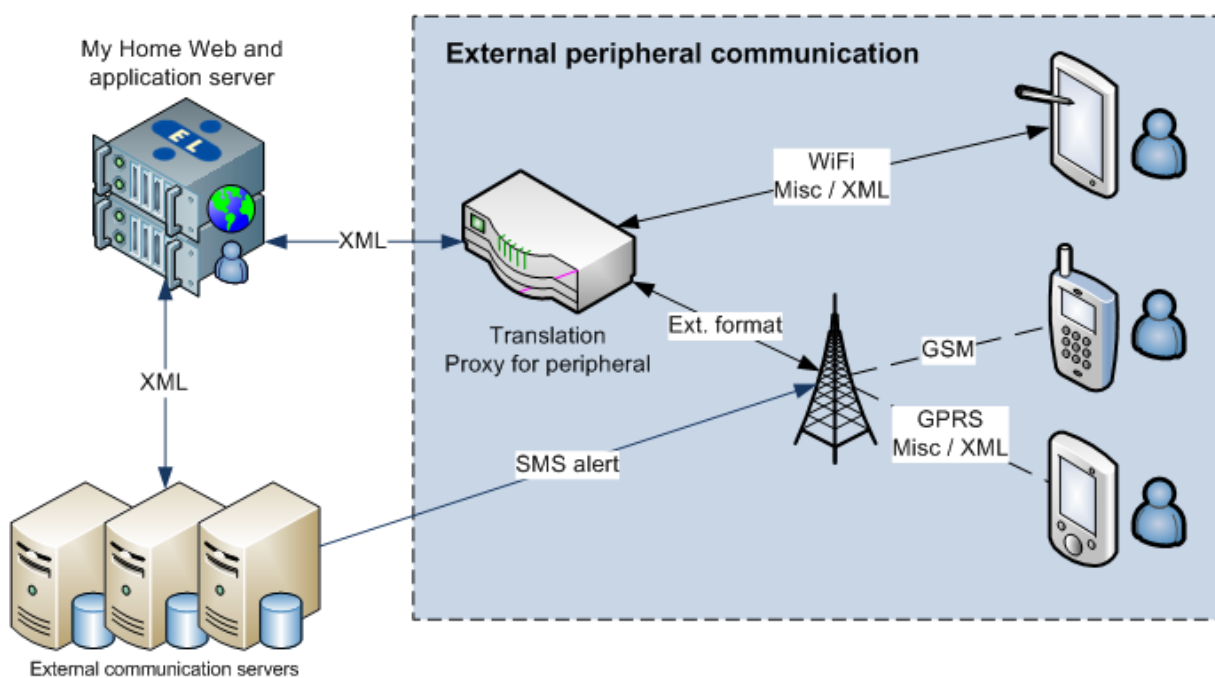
My Home Web and application server

E L

External peripheral communication

WiFi
Misc / XML

XML

Translation
Proxy for peripheral

Ext. format

GSM

XML

GPRS
Misc / XML

SMS alert

External communication servers